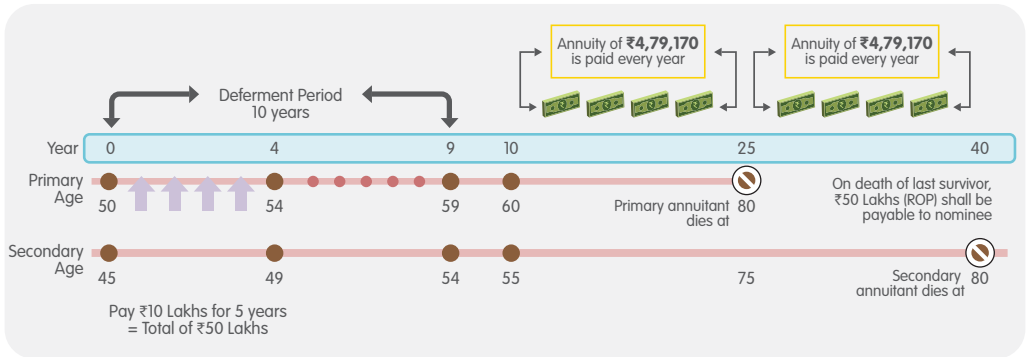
Annuity of ₹4,79,170 is paid every year

Annuity of ₹4,79,170 is paid every year

Deferment Period
10 years

Year 0 4 9 10 25 40

Primary Age 50 54 59 60 80

Primary annuitant dies at

On death of last survivor, ₹50 Lakhs (ROP) shall be payable to nominee

Secondary Age 45 49 54 55 75 80

Secondary annuitant dies at

Pay ₹10 Lakhs for 5 years
= Total of ₹50 Lakhs